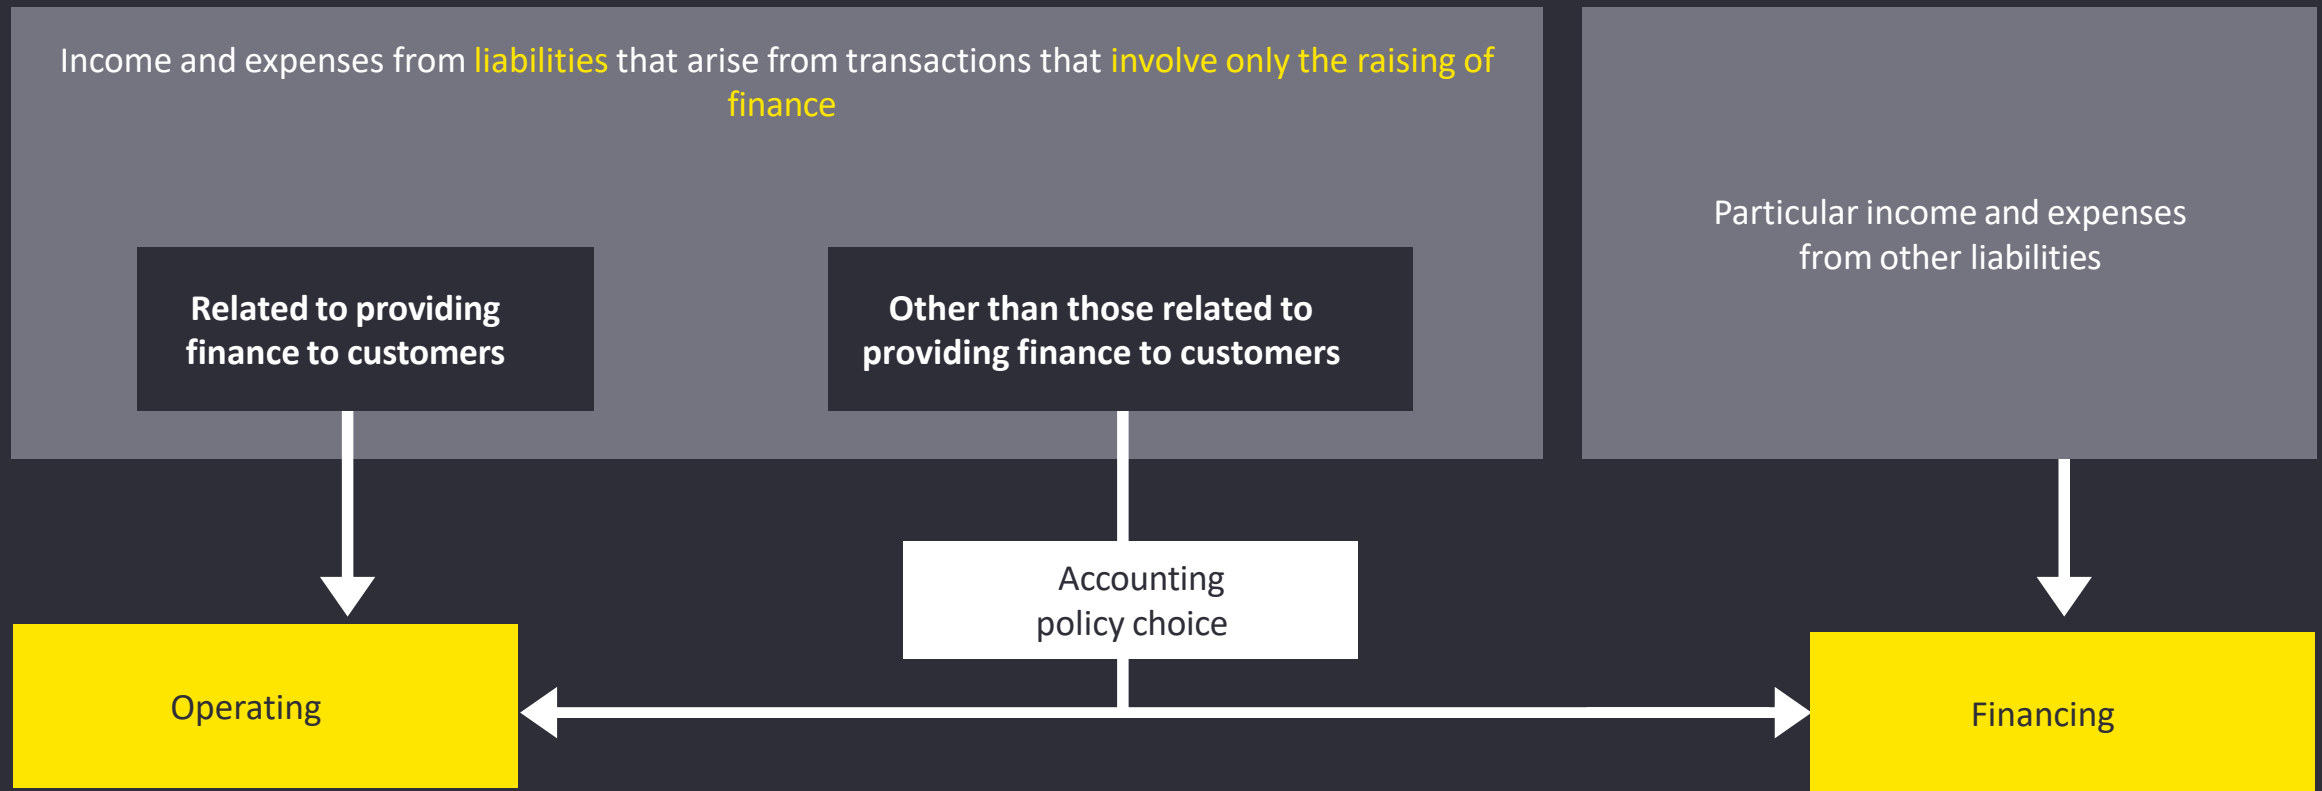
Income and expenses from liabilities that arise from transactions that involve only the raising of finance

Related to providing finance to customers

Other than those related to providing finance to customers

Particular income and expenses from other liabilities

Accounting policy choice

Operating

Financing